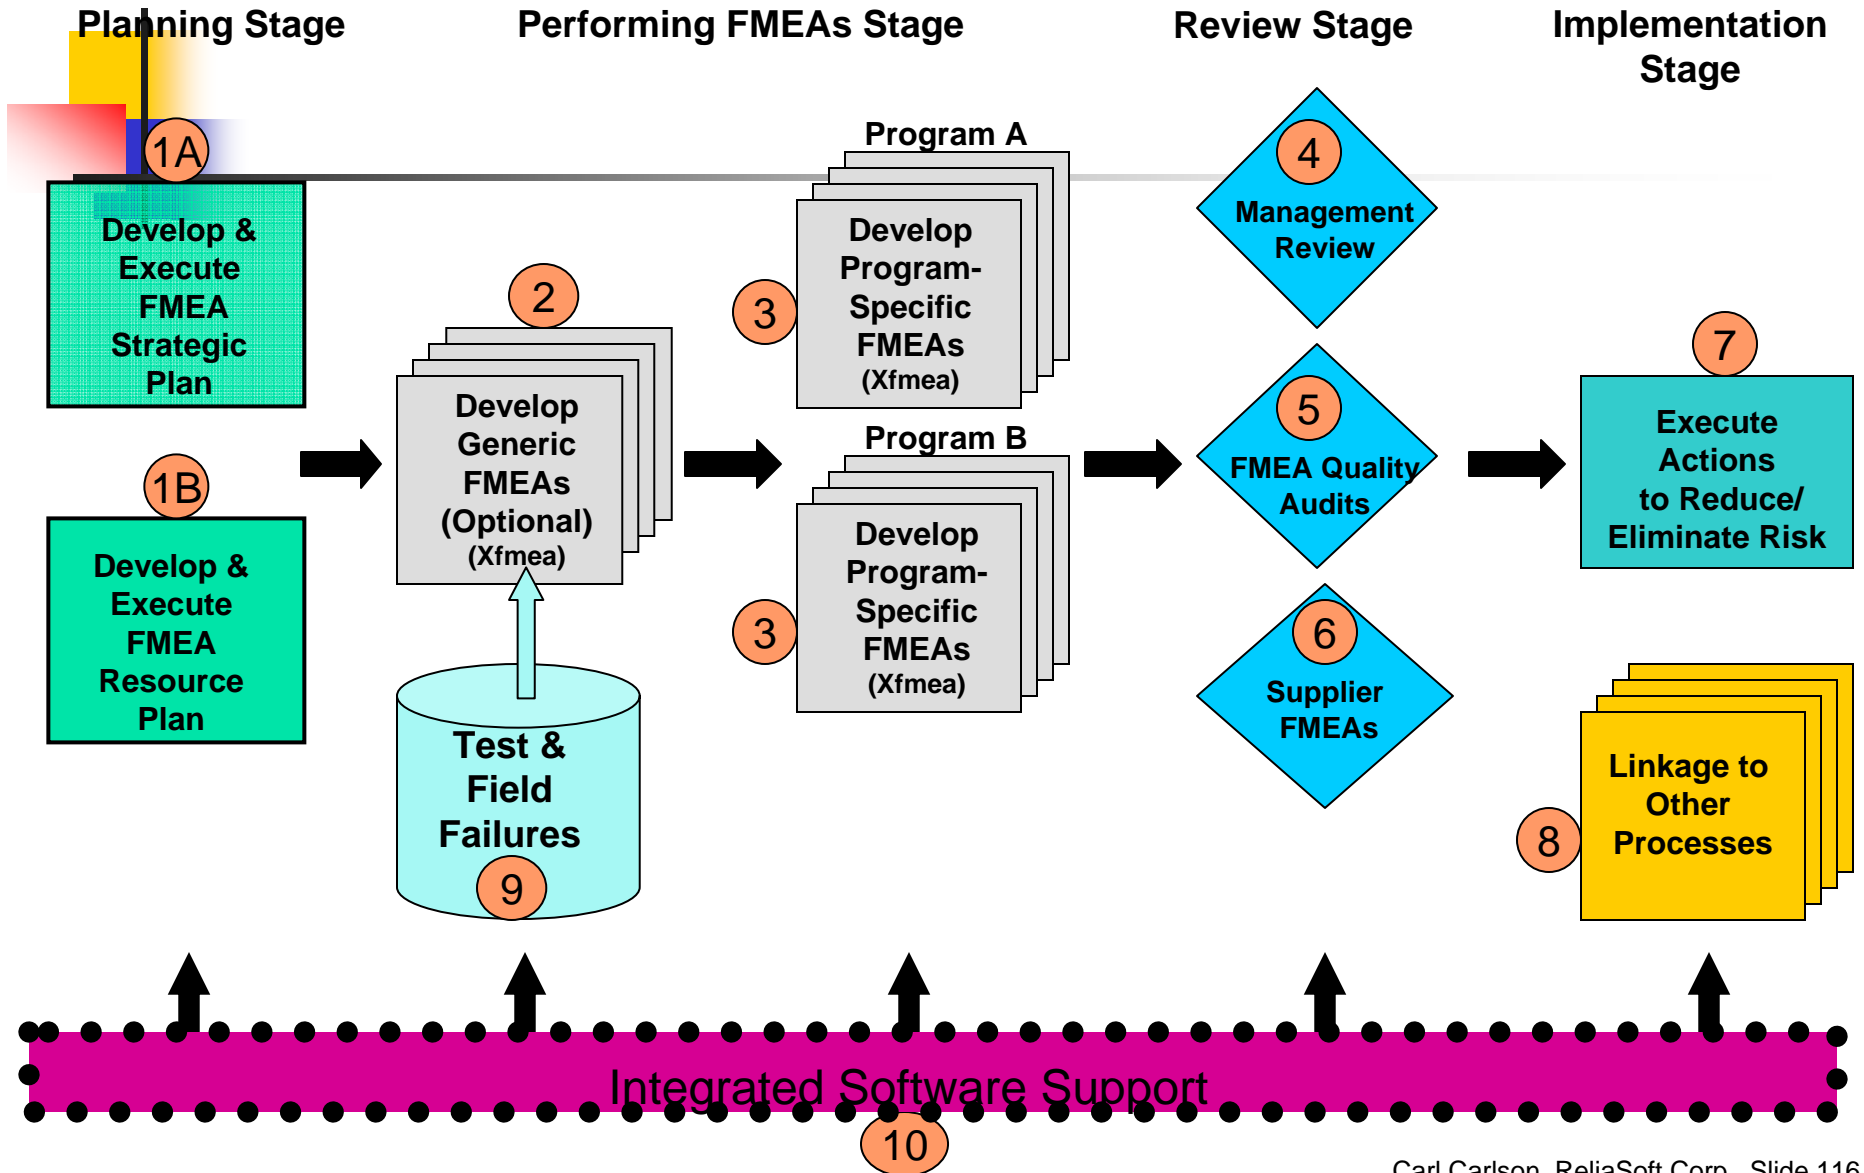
Planning Stage

Performing FMEAs Stage

Review Stage

Implementation Stage

1A

Develop & Execute FMEA Strategic Plan

1B

Develop & Execute FMEA Resource Plan

2

Develop Generic FMEAs (Optional) (Xfmea)

Test & Field Failures

9

Program A

3

Develop Program-Specific FMEAs (Xfmea)

Program B

3

Develop Program-Specific FMEAs (Xfmea)

4

Management Review

5

FMEA Quality Audits

6

Supplier FMEAs

7

Execute Actions to Reduce/ Eliminate Risk

8

Linkage to Other Processes

Integrated Software Support

10

Carl Carlson, ReliaSoft Corp. Slide 116